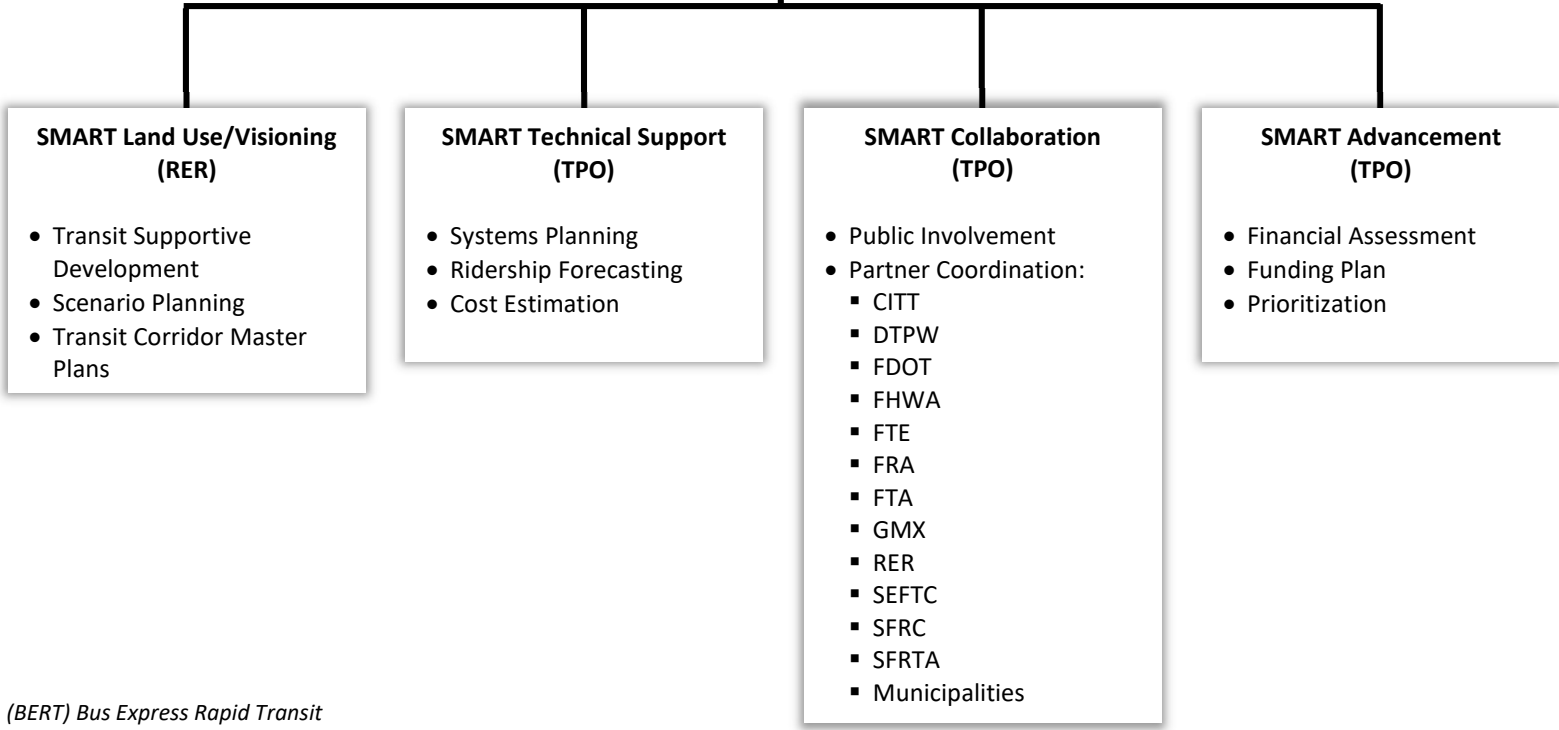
**SMART Land Use/Visioning (RER)**

- Transit Supportive Development
- Scenario Planning
- Transit Corridor Master Plans

**SMART Technical Support (TPO)**

- Systems Planning
- Ridership Forecasting
- Cost Estimation

**SMART Collaboration (TPO)**

- Public Involvement
- Partner Coordination:
  - CITT
  - DTPW
  - FDOT
  - FHWA
  - FTE
  - FRA
  - FTA
  - GMX
  - RER
  - SEFTC
  - SFRC
  - SFRTA
  - Municipalities

**SMART Advancement (TPO)**

- Financial Assessment
- Funding Plan
- Prioritization

*(BERT) Bus Express Rapid Transit*